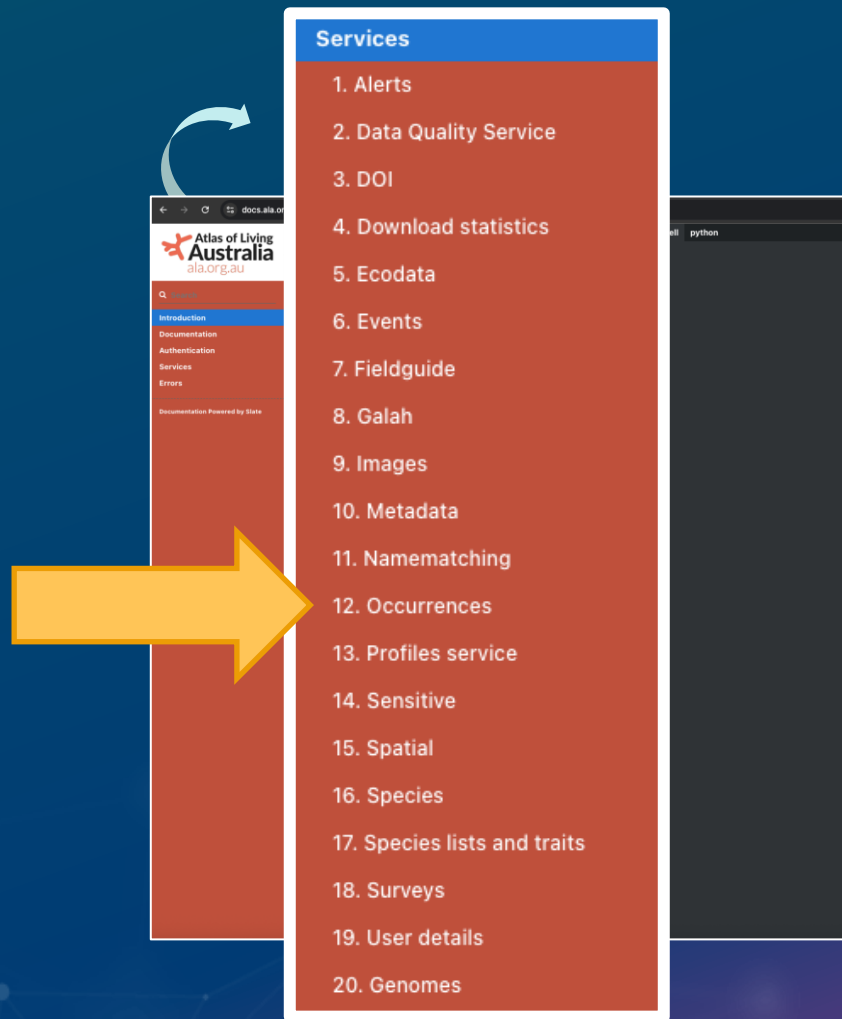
Services

1. Alerts
2. Data Quality Service
3. DOI
4. Download statistics
5. Ecodata
6. Events
7. Fieldguide
8. Galah
9. Images
10. Metadata
11. Namematching
12. Occurrences
13. Profiles service
14. Sensitive
15. Spatial
16. Species
17. Species lists and traits
18. Surveys
19. User details
20. Genomes

docs.ala.or

Atlas of Living Australia
ala.org.au

Search

Introduction
Documentation
Authentication
Services
Errors

Documentation Powered by Slate

ell python